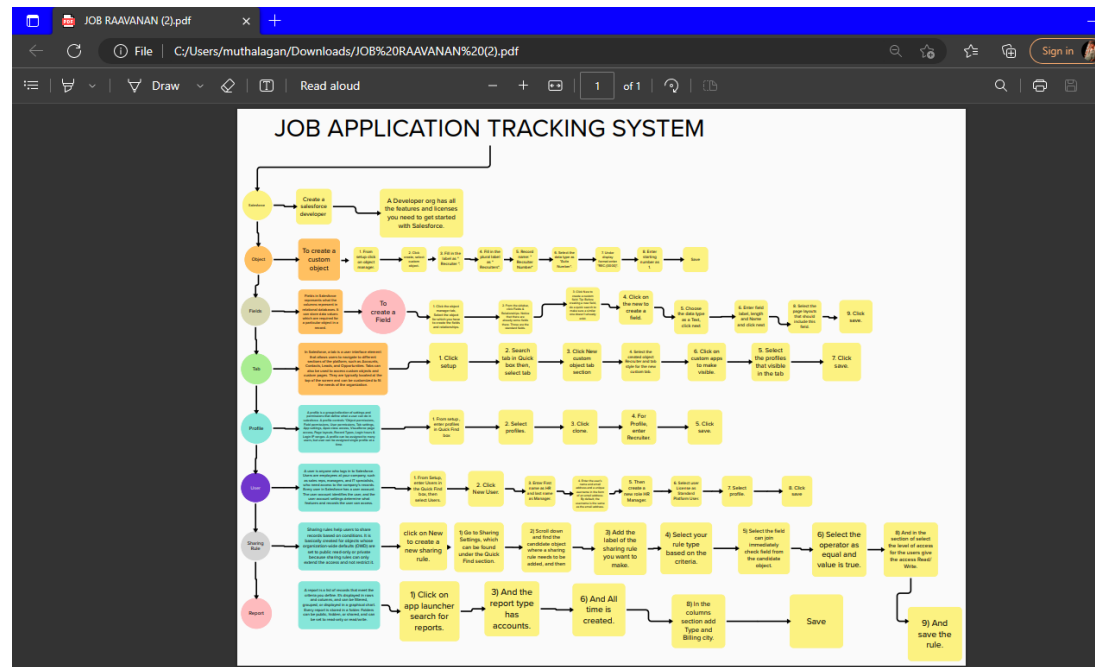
JOB RAAVANAN (2).pdf

File C:/Users/muthalagan/Downloads/JOB%20RAAVANAN%20(2).pdf

Sign in

Draw Read aloud 1 of 1

JOB APPLICATION TRACKING SYSTEM

Salesforce

Create a salesforce developer

A Developer org has all the features and licenses you need to get started with Salesforce.

Object

To create a custom object

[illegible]

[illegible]

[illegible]

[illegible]

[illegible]

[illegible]

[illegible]

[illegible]

Save

Fields

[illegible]

To create a Field

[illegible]

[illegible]

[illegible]

4. Click on the new to create a field.

5. Choose the data type as a Text, click next

6. Enter field label, length and Name and click next

8. Select the page layouts that should include this field.

9. Click save.

Tab

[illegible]

1. Click setup

2. Search tab in Quick box then, select tab

3. Click New custom object tab section

4. Select the standard object Recruiter and tab style for the new custom tab

5. Click on custom apps to make visible.

6. Select the profiles that visible in the tab

7. Click save.

Profile

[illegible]

1. From setup, enter profiles in Quick Find box

2. Select profiles.

3. Click clone.

4. For Profile, enter Recruiter.

5. Click save.

User

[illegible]

1. From Setup, enter Users in the Quick Find box, then select Users.

2. Click New User.

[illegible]

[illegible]

5. Then create a new role HR Manager.

6. Select user license as Standard Platform User.

7. Select profile.

8. Click save

Sharing Rule

Sharing rules help users to share records based on conditions. It is basically created for objects whose organization-wide defaults (OWD) are set to public read-only or private because sharing rules can only extend the access and not restrict it.

click on New to create a new sharing rule.

1) Go to Sharing Settings, which can be found under the Quick Find section.

2) Scroll down and find the candidate object where a sharing rule needs to be added, and then

3) Add the label of the sharing rule you want to make.

4) Select your rule type based on the criteria.

5) Select the field can join immediately check field from the candidate object.

6) Select the operator as equal and value is true.

8) And in the section of select the level of access for the users give the access Read/ Write.

9) And save the rule.

Report

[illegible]

1) Click on app launcher search for reports.

3) And the report type has accounts.

6) And All time is created.

8) In the columns section add Type and Billing city.

Save